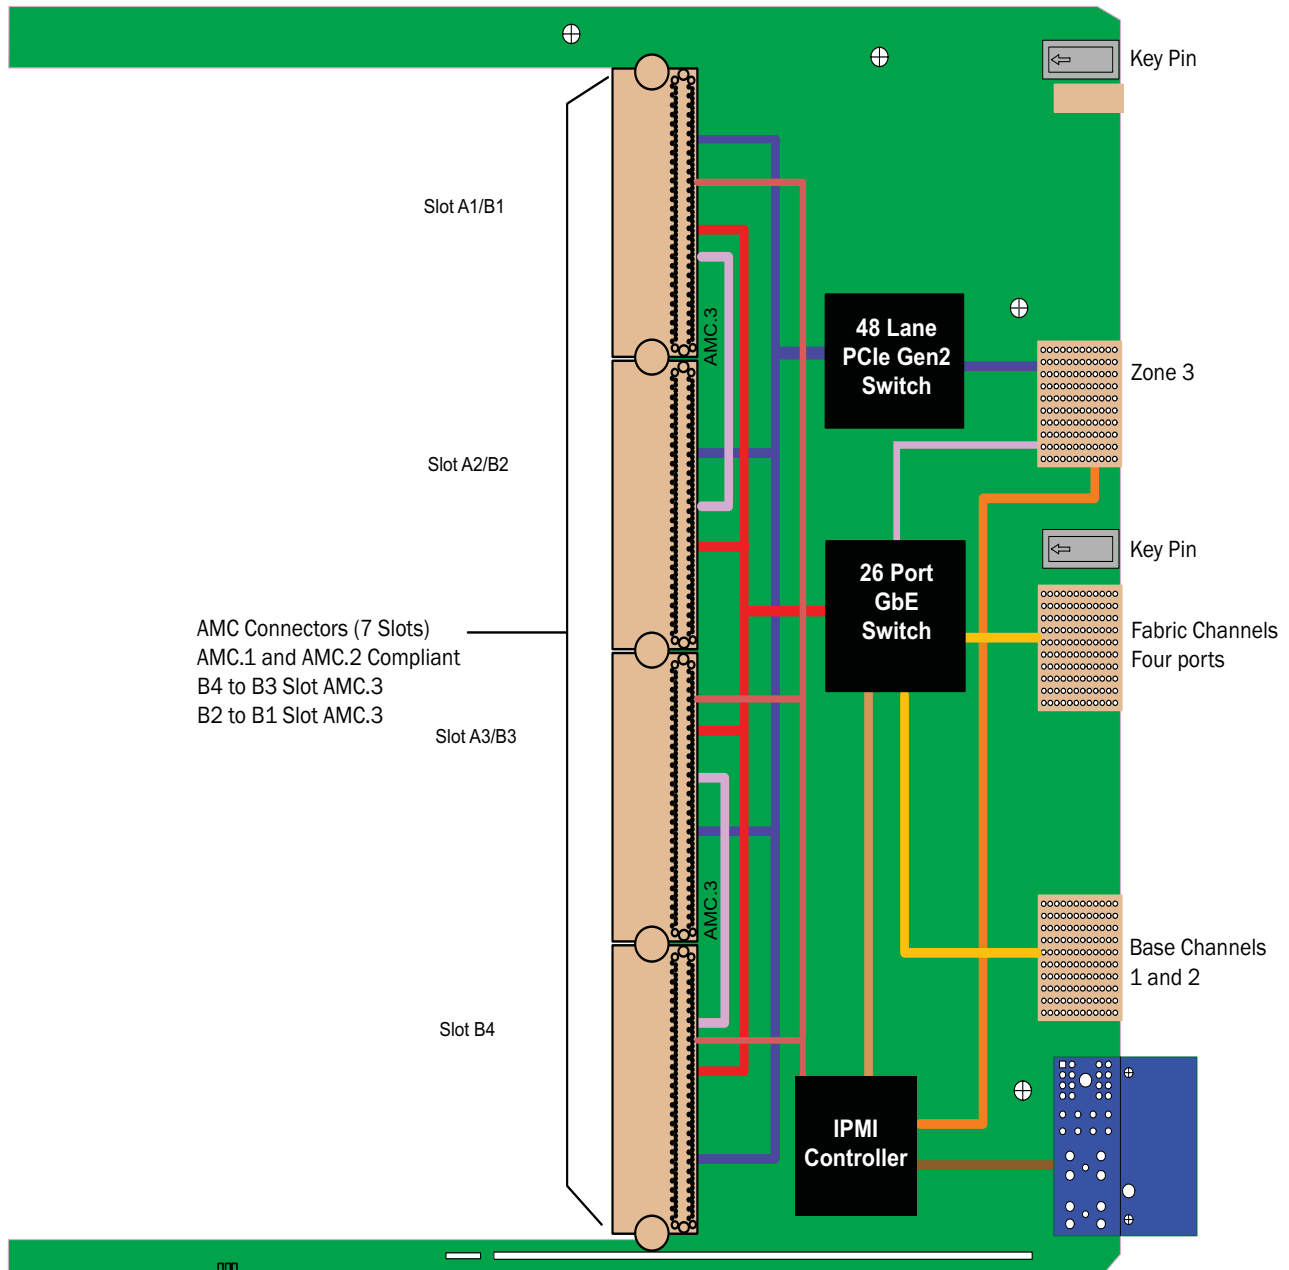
Key Pin

Slot A1/B1

AMC.3

48 Lane PCIe Gen2 Switch

Zone 3

Slot A2/B2

Key Pin

26 Port GbE Switch

AMC Connectors (7 Slots)
AMC.1 and AMC.2 Compliant
B4 to B3 Slot AMC.3
B2 to B1 Slot AMC.3

Fabric Channels
Four ports

Slot A3/B3

AMC.3

Base Channels
1 and 2

Slot B4

IPMI Controller